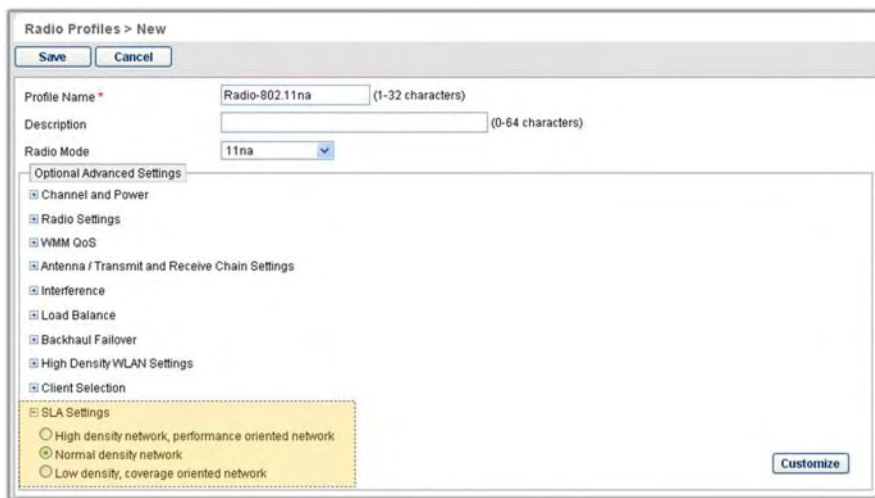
Radio Profiles > New

Save Cancel

Profile Name * Radio-802.11na (1-32 characters)

Description (0-64 characters)

Radio Mode 11na

Optional Advanced Settings

⊞ Channel and Power

⊞ Radio Settings

⊞ WMM QoS

⊞ Antenna / Transmit and Receive Chain Settings

⊞ Interference

⊞ Load Balance

⊞ Backhaul Failover

⊞ High Density WLAN Settings

⊞ Client Selection

⊟ SLA Settings

High density network, performance oriented network

Normal density network

Low density, coverage oriented network

Customize